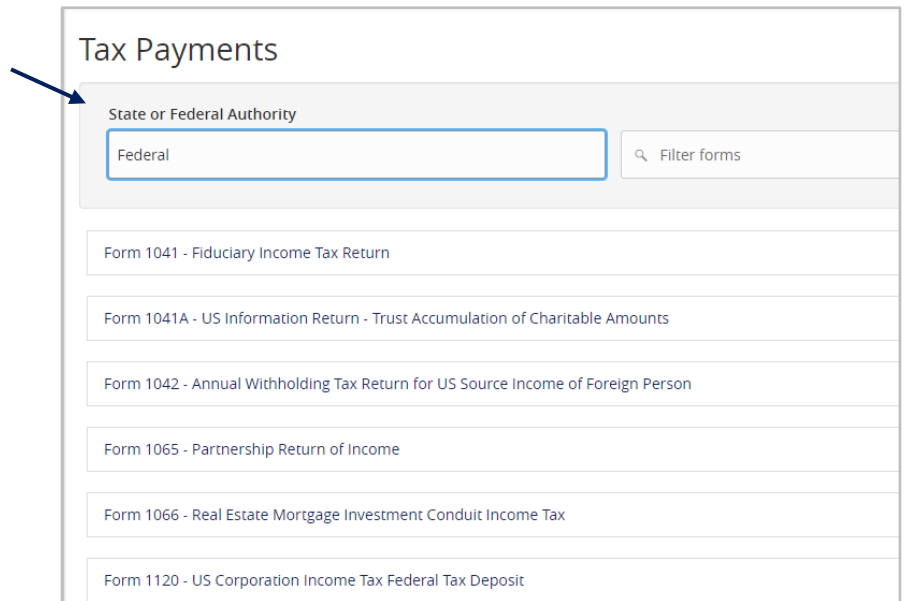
Tax Payments

State or Federal Authority

Federal

Filter forms

Form 1041 - Fiduciary Income Tax Return

Form 1041A - US Information Return - Trust Accumulation of Charitable Amounts

Form 1042 - Annual Withholding Tax Return for US Source Income of Foreign Person

Form 1065 - Partnership Return of Income

Form 1066 - Real Estate Mortgage Investment Conduit Income Tax

Form 1120 - US Corporation Income Tax Federal Tax Deposit